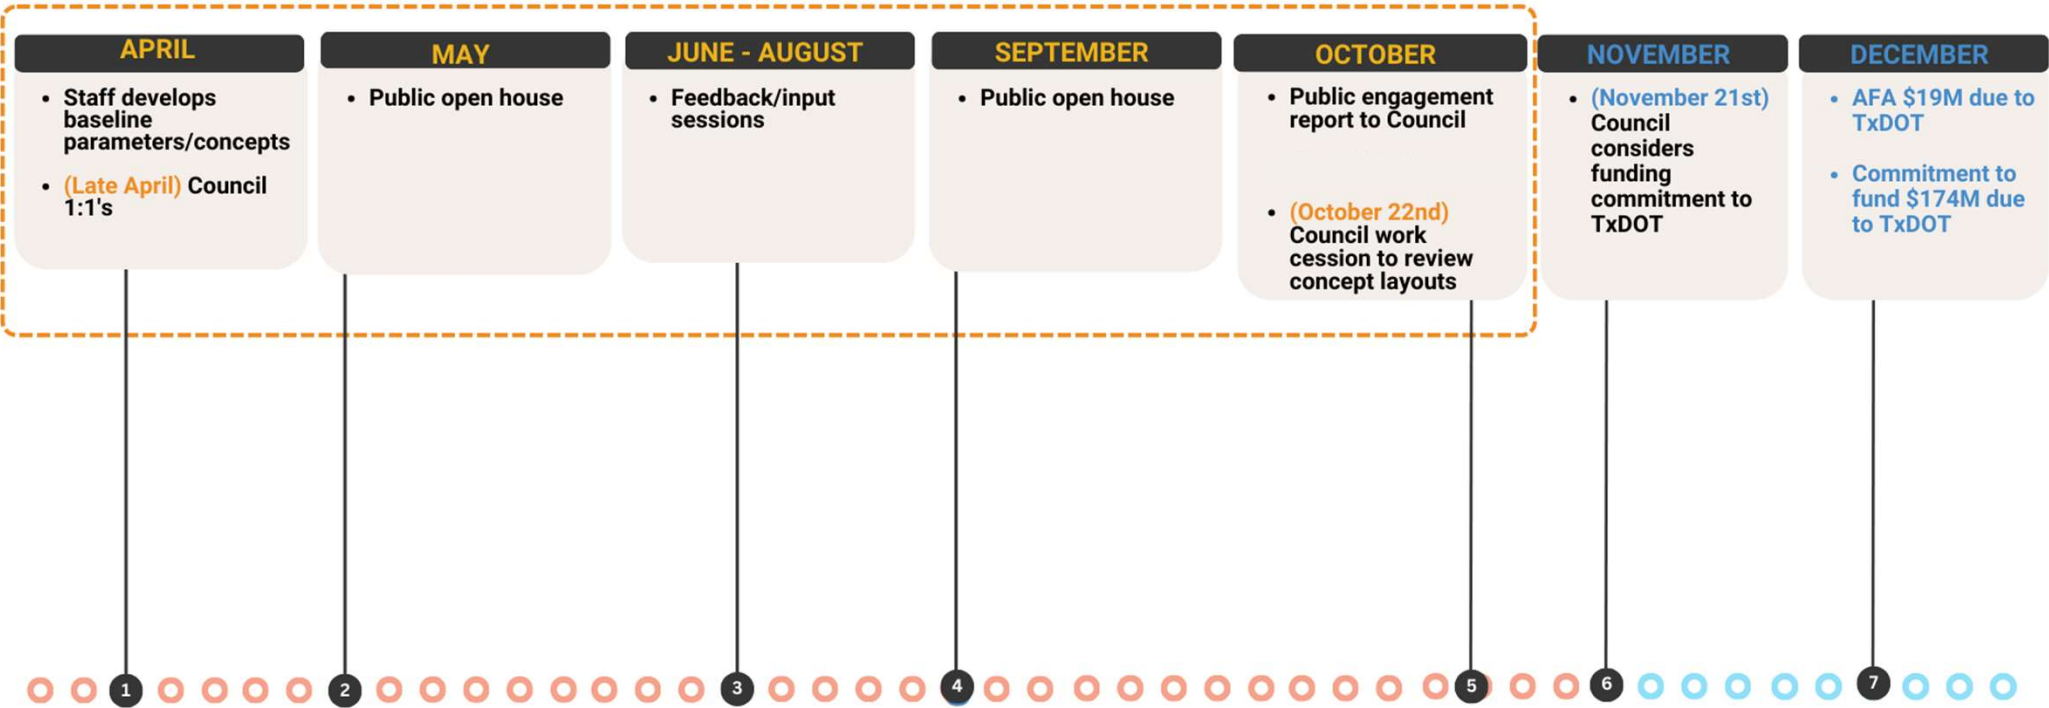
APRIL

- Staff develops baseline parameters/concepts
- (Late April) Council 1:1's

MAY

- Public open house

JUNE - AUGUST

- Feedback/input sessions

SEPTEMBER

- Public open house

OCTOBER

- Public engagement report to Council
- (October 22nd) Council work cession to review concept layouts

NOVEMBER

- (November 21st) Council considers funding commitment to TxDOT

DECEMBER

- AFA $19M due to TxDOT
- Commitment to fund $174M due to TxDOT

1 2 3 4 5 6 7